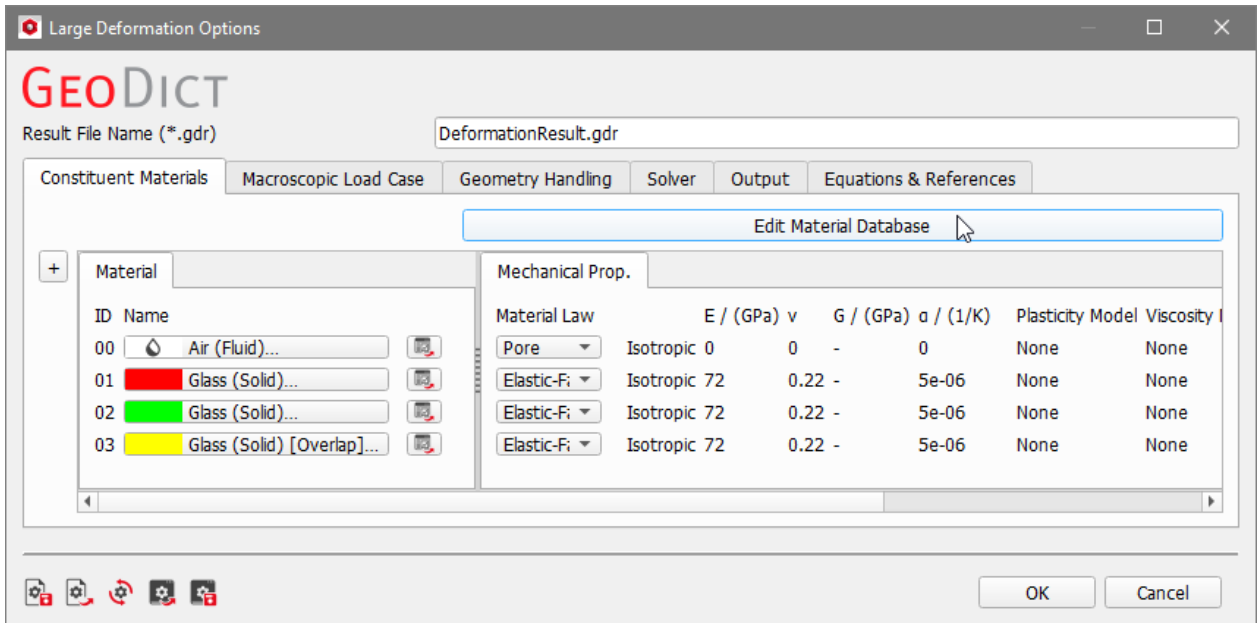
Large Deformation Options

GeoDict

Result File Name (*.gdr) DeformationResult.gdr

Constituent Materials | Macroscopic Load Case | Geometry Handling | Solver | Output | Equations & References

Edit Material Database

+

Material

| ID | Name |
|---|---|
| 00 | Air (Fluid)... |
| 01 | Glass (Solid)... |
| 02 | Glass (Solid)... |
| 03 | Glass (Solid) [Overlap]... |

Mechanical Prop.

| Material Law | | E / (GPa) | ν | G / (GPa) | α / (1/K) | Plasticity Model | Viscosity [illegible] |
|---|---|---|---|---|---|---|---|
| Pore | Isotropic | 0 | 0 | - | 0 | None | None |
| Elastic-F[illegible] | Isotropic | 72 | 0.22 | - | 5e-06 | None | None |
| Elastic-F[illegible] | Isotropic | 72 | 0.22 | - | 5e-06 | None | None |
| Elastic-F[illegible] | Isotropic | 72 | 0.22 | - | 5e-06 | None | None |

OK Cancel